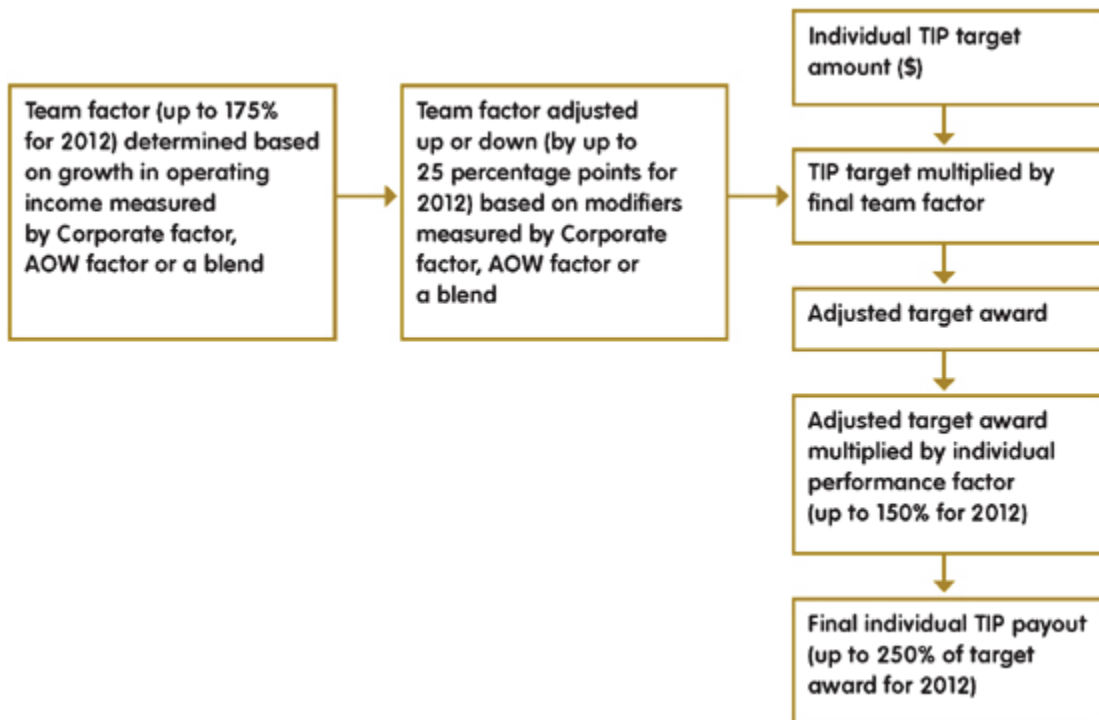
Team factor (up to 175% for 2012) determined based on growth in operating income measured by Corporate factor, AOW factor or a blend

Team factor adjusted up or down (by up to 25 percentage points for 2012) based on modifiers measured by Corporate factor, AOW factor or a blend

Individual TIP target amount ($)

TIP target multiplied by final team factor

Adjusted target award

Adjusted target award multiplied by individual performance factor (up to 150% for 2012)

Final individual TIP payout (up to 250% of target award for 2012)